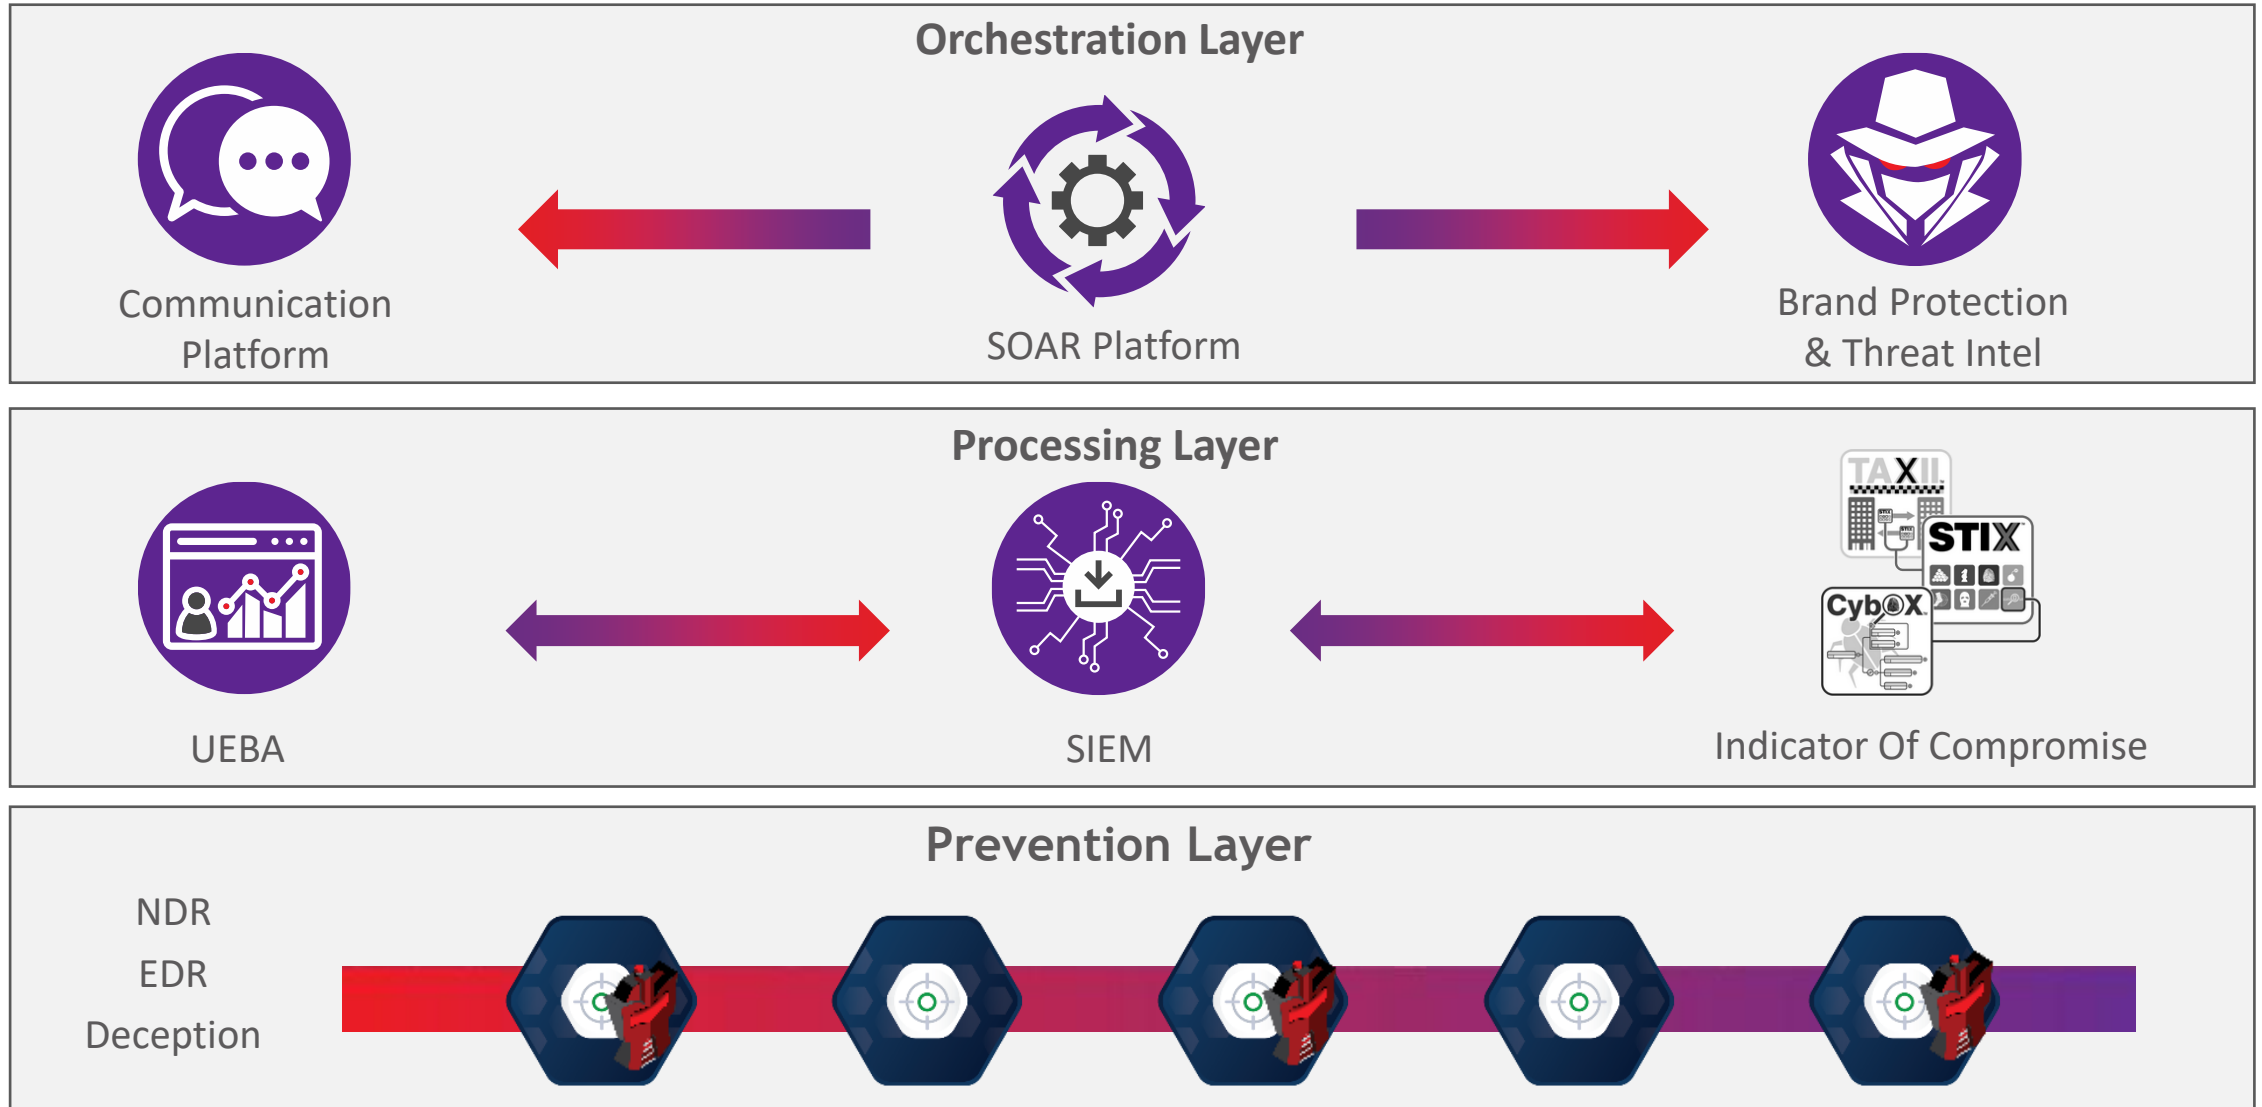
Orchestration Layer

Communication Platform

SOAR Platform

Brand Protection & Threat Intel

Processing Layer

UEBA

SIEM

TAXII

STIX

CybOX

Indicator Of Compromise

Prevention Layer

NDR
EDR
Deception